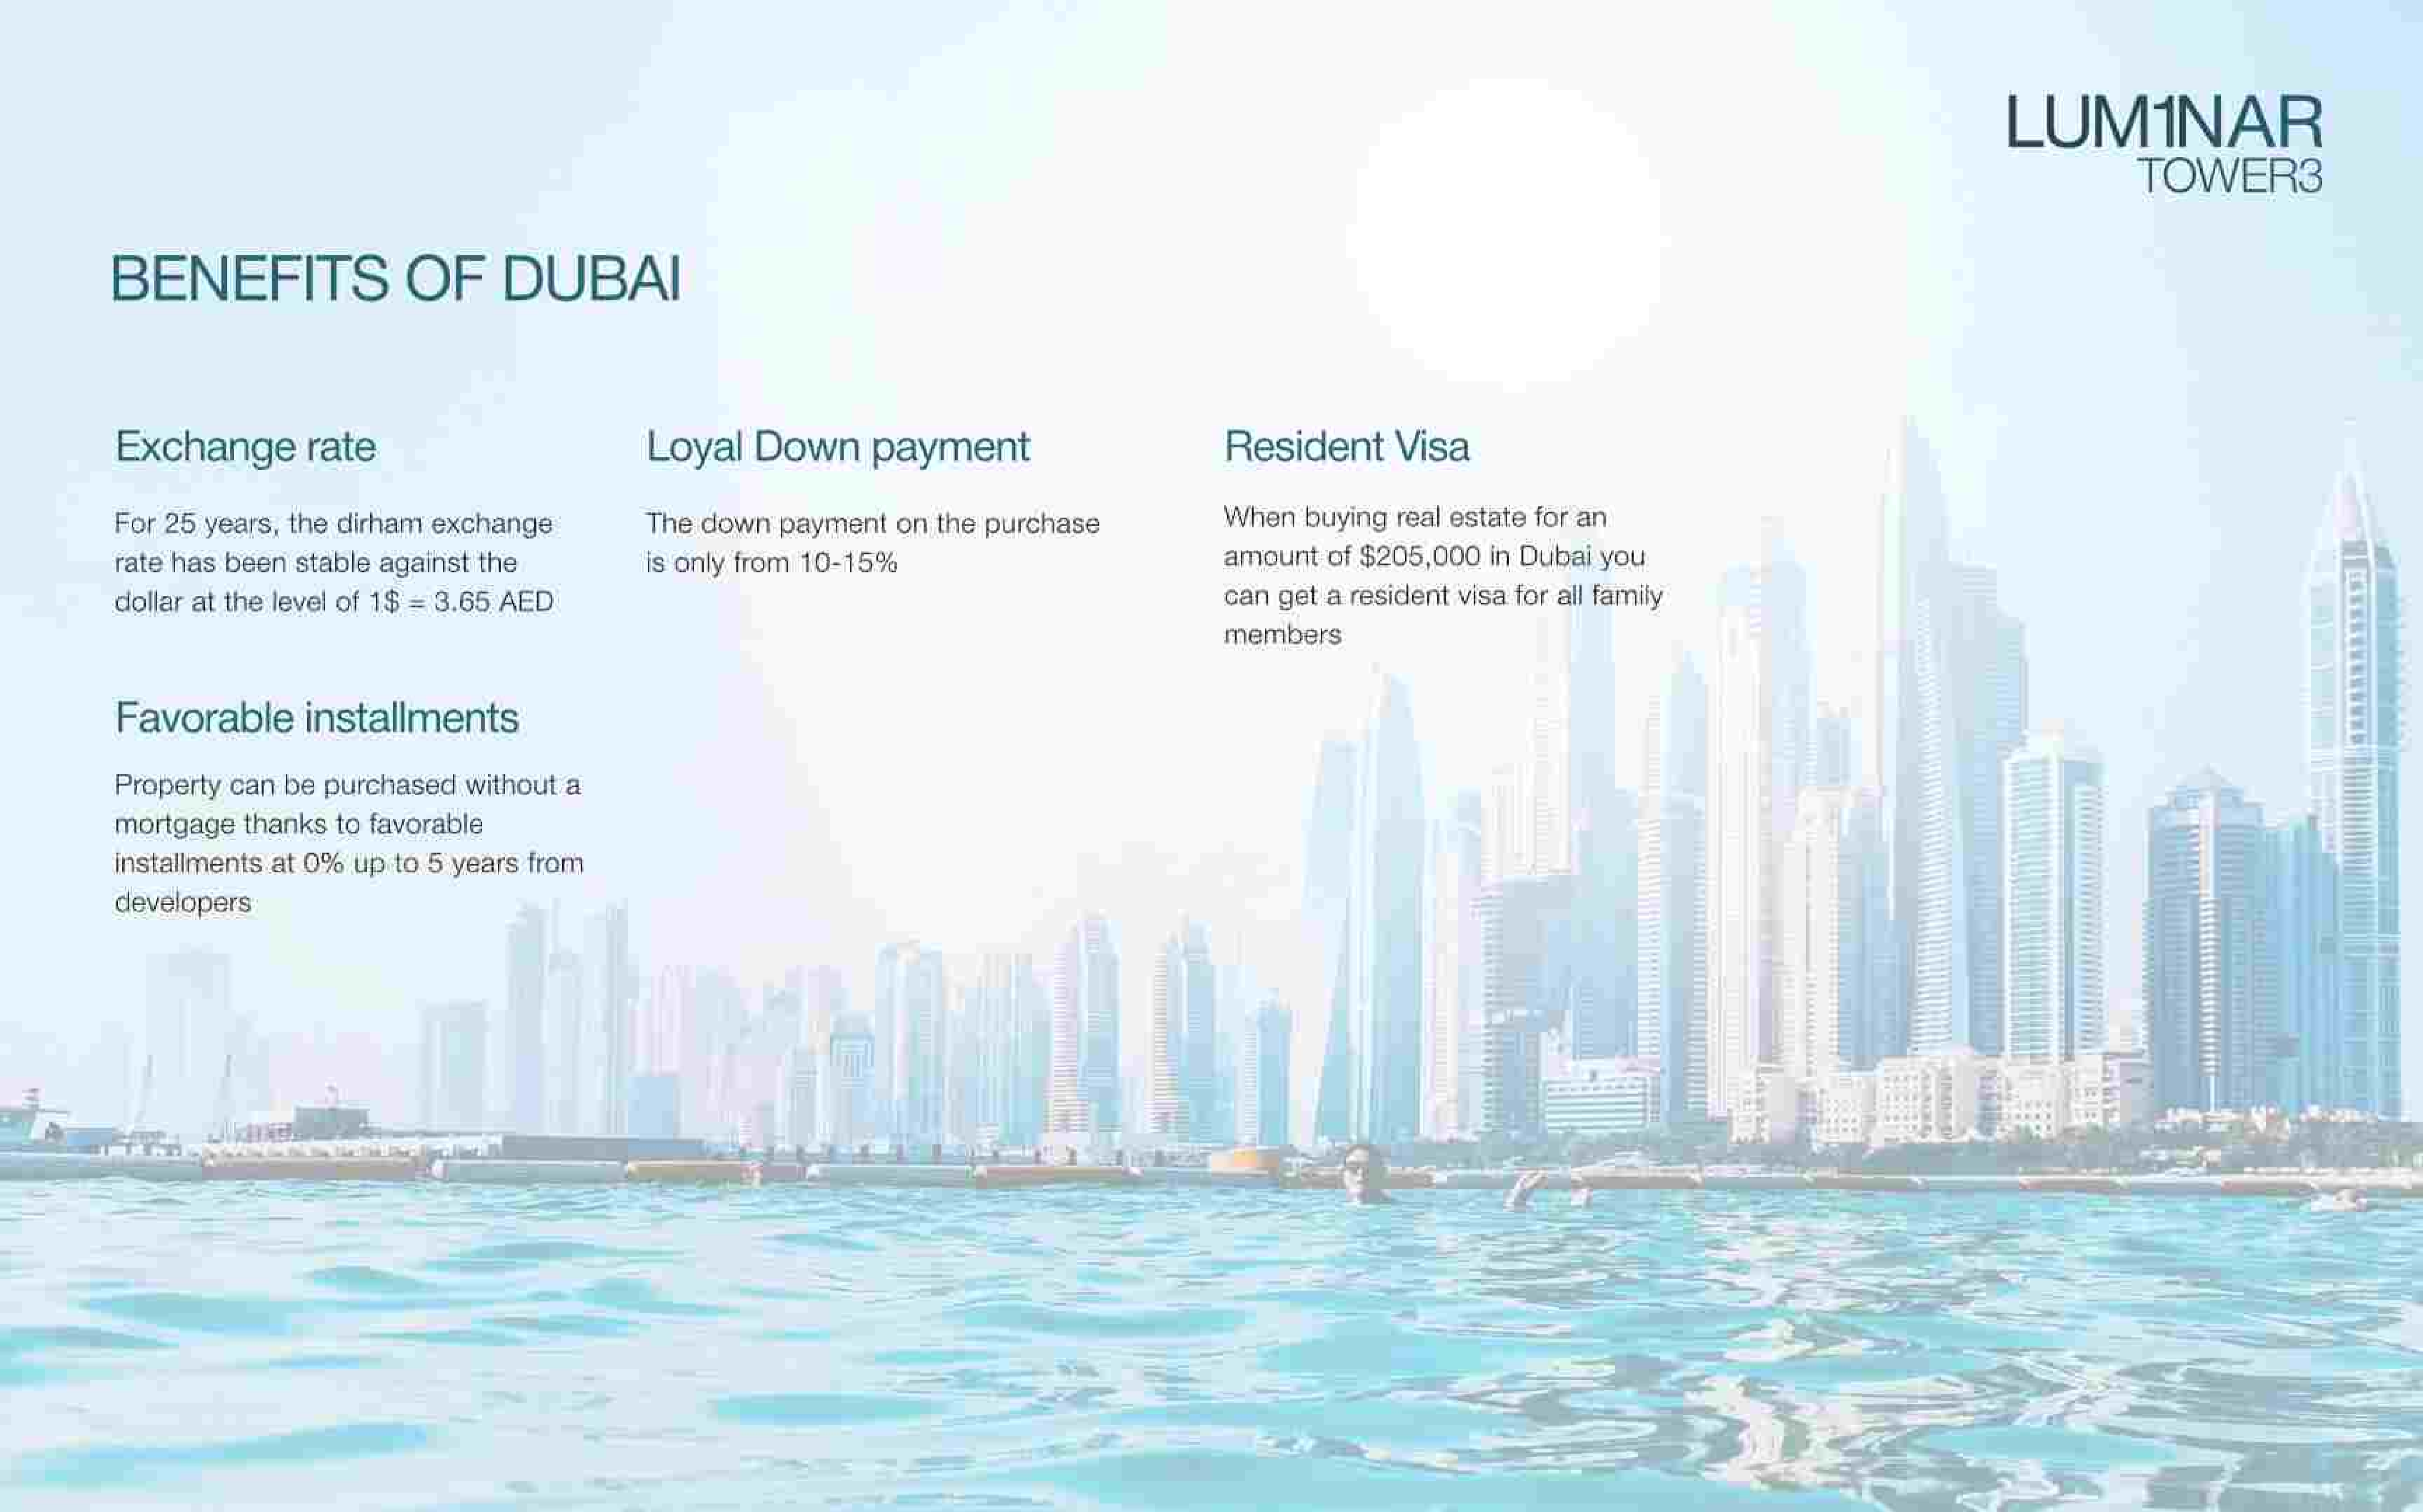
LUM1NAR
TOWER3

BENEFITS OF DUBAI

Exchange rate

For 25 years, the dirham exchange rate has been stable against the dollar at the level of 1$ = 3.65 AED

Favorable installments

Property can be purchased without a mortgage thanks to favorable installments at 0% up to 5 years from developers

Loyal Down payment

The down payment on the purchase is only from 10-15%

Resident Visa

When buying real estate for an amount of $205,000 in Dubai you can get a resident visa for all family members